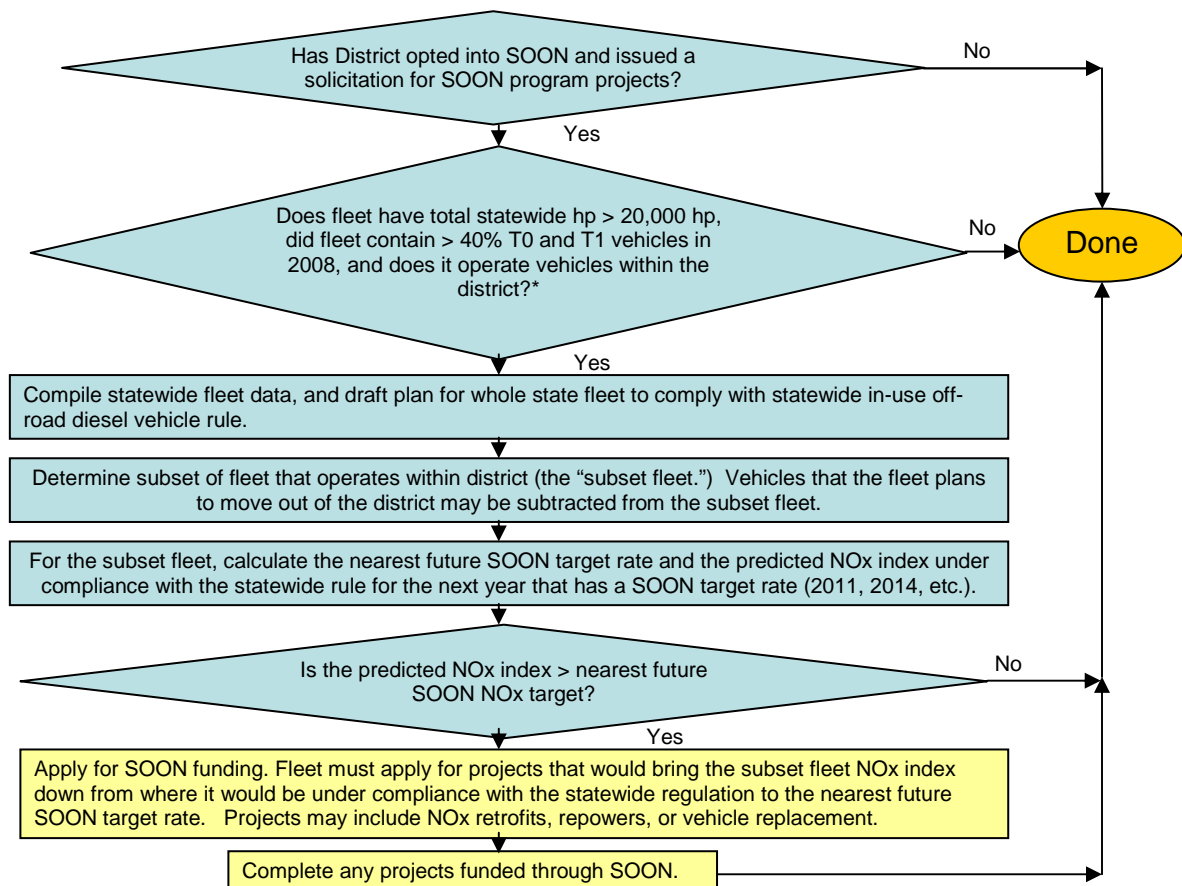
Has District opted into SOON and issued a solicitation for SOON program projects?

No

Yes

Does fleet have total statewide hp > 20,000 hp, did fleet contain > 40% T0 and T1 vehicles in 2008, and does it operate vehicles within the district?*

No

Done

Yes

Compile statewide fleet data, and draft plan for whole state fleet to comply with statewide in-use off-road diesel vehicle rule.

Determine subset of fleet that operates within district (the "subset fleet.") Vehicles that the fleet plans to move out of the district may be subtracted from the subset fleet.

For the subset fleet, calculate the nearest future SOON target rate and the predicted NOx index under compliance with the statewide rule for the next year that has a SOON target rate (2011, 2014, etc.).

Is the predicted NOx index > nearest future SOON NOx target?

No

Yes

Apply for SOON funding. Fleet must apply for projects that would bring the subset fleet NOx index down from where it would be under compliance with the statewide regulation to the nearest future SOON target rate. Projects may include NOx retrofits, repowers, or vehicle replacement.

Complete any projects funded through SOON.